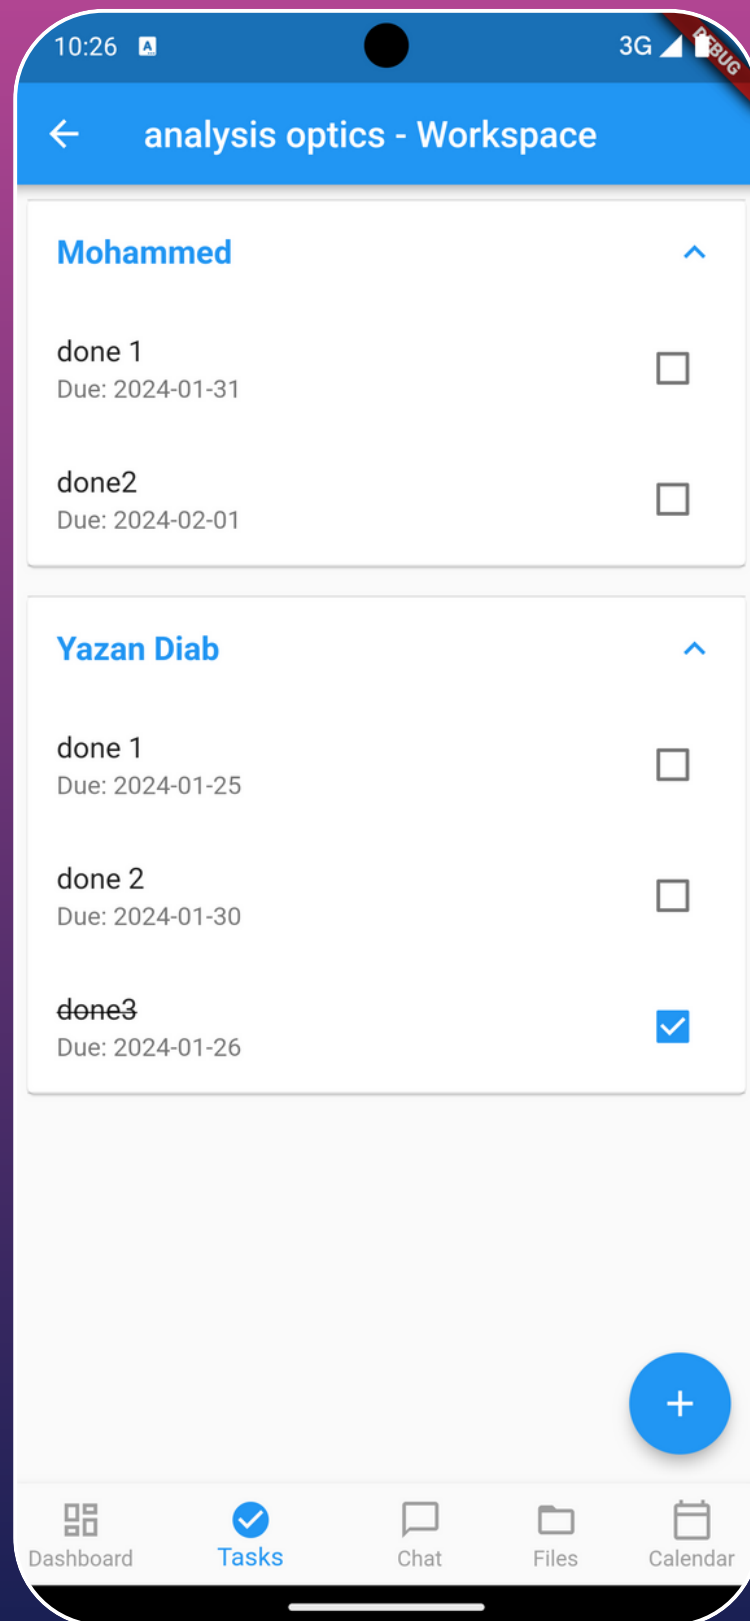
10:26 3G DEBUG

analysis optics - Workspace

Mohammed

done 1
Due: 2024-01-31

done2
Due: 2024-02-01

Yazan Diab

done 1
Due: 2024-01-25

done 2
Due: 2024-01-30

done3
Due: 2024-01-26

+

Dashboard Tasks Chat Files Calendar